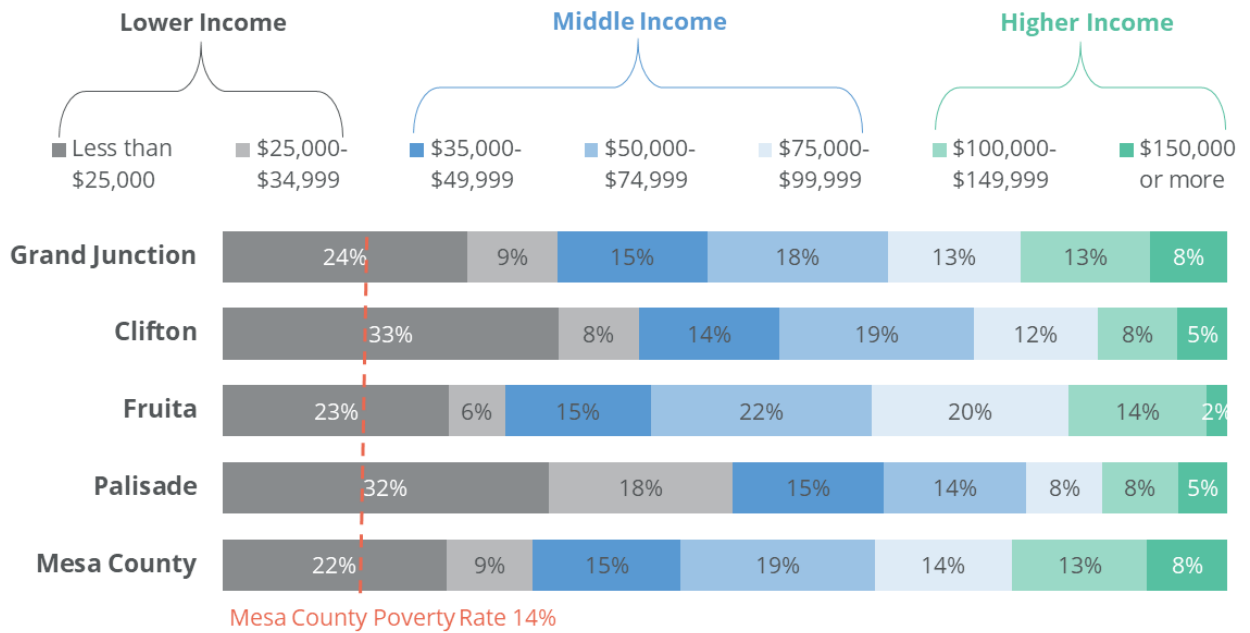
Lower Income

Middle Income

Higher Income

Less than $25,000

$25,000-$34,999

$35,000-$49,999

$50,000-$74,999

$75,000-$99,999

$100,000-$149,999

$150,000 or more

| | Less than $25,000 | $25,000-$34,999 | $35,000-$49,999 | $50,000-$74,999 | $75,000-$99,999 | $100,000-$149,999 | $150,000 or more |
|---|---|---|---|---|---|---|---|
| Grand Junction | 24% | 9% | 15% | 18% | 13% | 13% | 8% |
| Clifton | 33% | 8% | 14% | 19% | 12% | 8% | 5% |
| Fruita | 23% | 6% | 15% | 22% | 20% | 14% | 2% |
| Palisade | 32% | 18% | 15% | 14% | 8% | 8% | 5% |
| Mesa County | 22% | 9% | 15% | 19% | 14% | 13% | 8% |

Mesa County Poverty Rate 14%